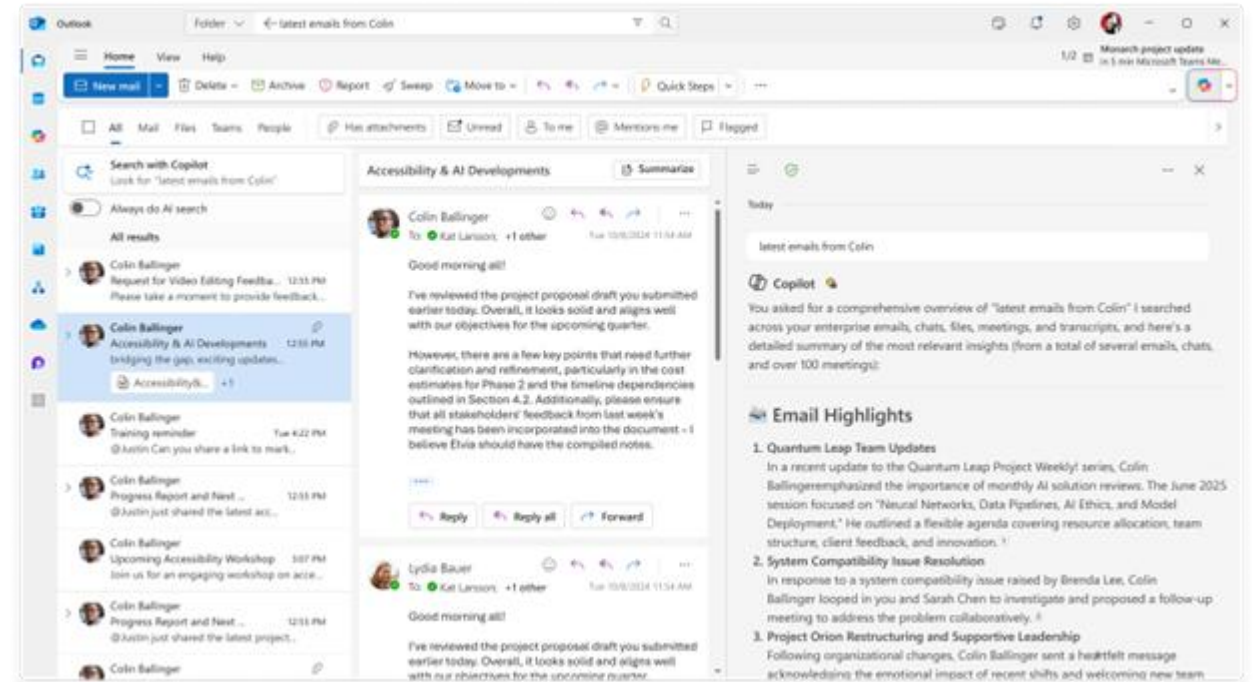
Outlook

Folder ∨ ← latest emails from Colin

Home View Help

1/2 Monarch project update In 5 min Microsoft Teams Me...

New mail | Delete | Archive | Report | Sweep | Move to | Quick Steps | ···

All Mail Files Teams People | Has attachments | Unread | To me | Mentions me | Flagged

Search with Copilot
Look for "latest emails from Colin"

Always do AI search

All results

Colin Ballinger
Request for Video Editing Feedba... 12:55 PM
Please take a moment to provide feedback...

Colin Ballinger
Accessibility & AI Developments 12:55 PM
bridging the gap, exciting updates...
Accessibility&... +1

Colin Ballinger
Training reminder Tue 4:22 PM
@Justin Can you share a link to mark...

Colin Ballinger
Progress Report and Next ... 12:55 PM
@Justin just shared the latest acc...

Colin Ballinger
Upcoming Accessibility Workshop 3:07 PM
Join us for an engaging workshop on acce...

Colin Ballinger
Progress Report and Next ... 12:55 PM
@Justin just shared the latest project...

Colin Ballinger

Accessibility & AI Developments

Summarize

Colin Ballinger
To: Kat Larsson; +1 other Tue 10/8/2024 11:54 AM

Good morning all!

I've reviewed the project proposal draft you submitted earlier today. Overall, it looks solid and aligns well with our objectives for the upcoming quarter.

However, there are a few key points that need further clarification and refinement, particularly in the cost estimates for Phase 2 and the timeline dependencies outlined in Section 4.2. Additionally, please ensure that all stakeholders' feedback from last week's meeting has been incorporated into the document – I believe Elvia should have the compiled notes.

···

Reply | Reply all | Forward

Lydia Bauer
To: Kat Larsson; +1 other Tue 10/8/2024 11:54 AM

Good morning all!

I've reviewed the project proposal draft you submitted earlier today. Overall, it looks solid and aligns well with our objectives for the upcoming quarter.

Today

latest emails from Colin

Copilot

You asked for a comprehensive overview of "latest emails from Colin" I searched across your enterprise emails, chats, files, meetings, and transcripts, and here's a detailed summary of the most relevant insights (from a total of several emails, chats, and over 100 meetings):

Email Highlights

1. Quantum Leap Team Updates
In a recent update to the Quantum Leap Project Weekly! series, Colin Ballingeremphasized the importance of monthly AI solution reviews. The June 2025 session focused on "Neural Networks, Data Pipelines, AI Ethics, and Model Deployment." He outlined a flexible agenda covering resource allocation, team structure, client feedback, and innovation. ¹

2. System Compatibility Issue Resolution
In response to a system compatibility issue raised by Brenda Lee, Colin Ballinger looped in you and Sarah Chen to investigate and proposed a follow-up meeting to address the problem collaboratively. ²

3. Project Orion Restructuring and Supportive Leadership
Following organizational changes, Colin Ballinger sent a heartfelt message acknowledging the emotional impact of recent shifts and welcoming new team